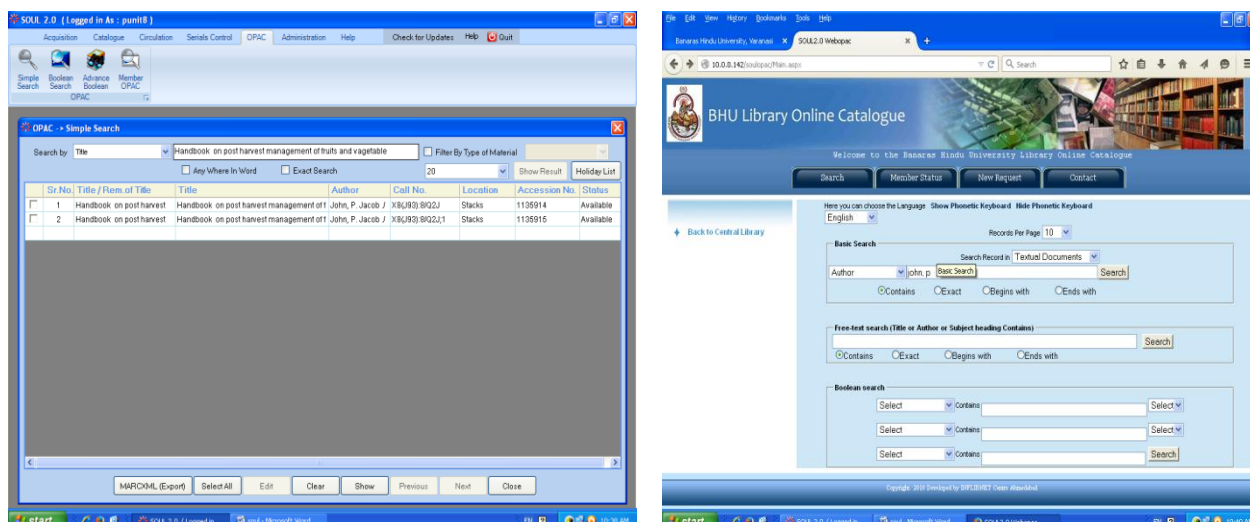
SOUL 2.0 ( Logged in As : punit8 )

Acquisition Catalogue Circulation Serials Control OPAC Administration Help Check for Updates Help Quit

Simple Search Boolean Search Advance Boolean Member OPAC

OPAC

OPAC -> Simple Search

Search by Title Handbook on post harvest management of fruits and vegetable Filter By Type of Material

Any Where In Word Exact Search 20 Show Result Holiday List

| Sr.No. | Title / Rem.of Title | Title | Author | Call No. | Location | Accession No. | Status |
|---|---|---|---|---|---|---|---|
| 1 | Handbook on post harvest | Handbook on post harvest management of f | John, P. Jacob J | X8(J93):8/Q2J | Stacks | 1135914 | Available |
| 2 | Handbook on post harvest | Handbook on post harvest management of f | John, P. Jacob J | X8(J93):8/Q2J;1 | Stacks | 1135915 | Available |

MARCXML (Export) Select All Edit Clear Show Previous Next Close

start SOUL 2.0 ( Logged in ... soul - Microsoft Word EN 10:36 AM

File Edit View History Bookmarks Tools Help

Banaras Hindu University, Varanasi SOUL2.0 Webopac

10.0.0.142/soulopac/Main.aspx Search

BHU Library Online Catalogue

Welcome to the Banaras Hindu University Library Online Catalogue

Search Member Status New Request Contact

Back to Central Library

Here you can choose the Language Show Phonetic Keyboard Hide Phonetic Keyboard

English

Records Per Page 10

Basic Search

Search Record in Textual Documents

Author john, p Basic Search Search

Contains Exact Begins with Ends with

Free-text search (Title or Author or Subject heading Contains)

Search

Contains Exact Begins with Ends with

Boolean search

Select Contains Select

Select Contains Select

Select Contains Search

Copyright 2010 Developed by INFLIBNET Centre Ahmedabad

start SOUL 2.0 ( Logged in ... soul - Microsoft Word SOUL2.0 Webopac EN